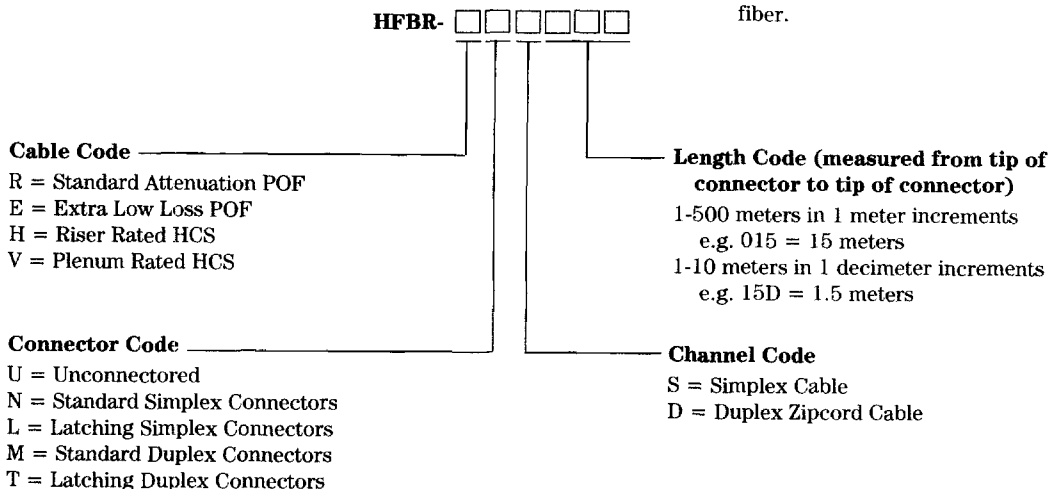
HFBR- □□□□□□

fiber.

Cable Code
R = Standard Attenuation POF
E = Extra Low Loss POF
H = Riser Rated HCS
V = Plenum Rated HCS

Connector Code
U = Unconnectored
N = Standard Simplex Connectors
L = Latching Simplex Connectors
M = Standard Duplex Connectors
T = Latching Duplex Connectors

Length Code (measured from tip of connector to tip of connector)
1-500 meters in 1 meter increments
e.g. 015 = 15 meters
1-10 meters in 1 decimeter increments
e.g. 15D = 1.5 meters

Channel Code
S = Simplex Cable
D = Duplex Zipcord Cable